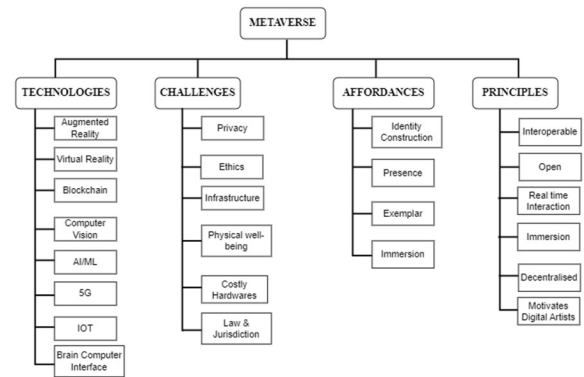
METAVERSE

TECHNOLOGIES
Augmented Reality
Virtual Reality
Blockchain
Computer Vision
AI/ML
5G
IOT
Brain Computer Interface

CHALLENGES
Privacy
Ethics
Infrastructure
Physical well-being
Costly Hardwares
Law & Jurisdiction

AFFORDANCES
Identity Construction
Presence
Exemplar
Immersion

PRINCIPLES
Interoperable
Open
Real time Interaction
Immersion
Decentralised
Motivates Digital Artists